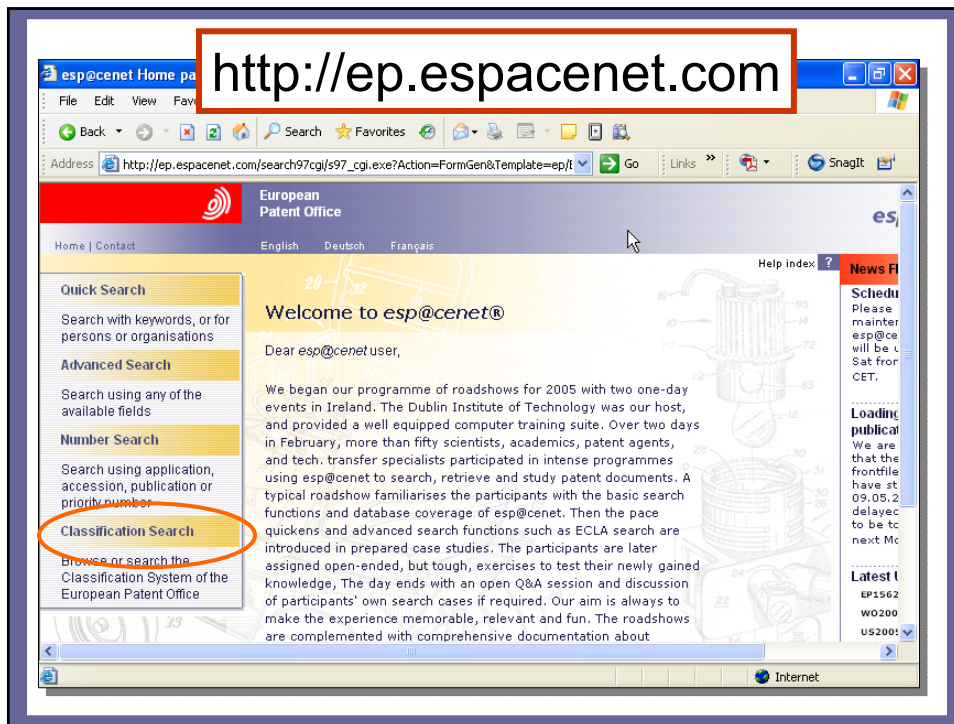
esp@cenet Home pa

http://ep.espacenet.com

File Edit View Fav

Back Search Favorites

Address http://ep.espacenet.com/search97cgi/s97_cgi.exe?Action=FormGen&Template=ep/ Go Links » SnagIt

European Patent Office

esp

Home | Contact

English Deutsch Français

Help index ?

News Fl

Quick Search

Search with keywords, or for persons or organisations

Advanced Search

Search using any of the available fields

Number Search

Search using application, accession, publication or priority number

Classification Search

Browse or search the Classification System of the European Patent Office

Welcome to esp@cenet®

Dear esp@cenet user,

We began our programme of roadshows for 2005 with two one-day events in Ireland. The Dublin Institute of Technology was our host, and provided a well equipped computer training suite. Over two days in February, more than fifty scientists, academics, patent agents, and tech. transfer specialists participated in intense programmes using esp@cenet to search, retrieve and study patent documents. A typical roadshow familiarises the participants with the basic search functions and database coverage of esp@cenet. Then the pace quickens and advanced search functions such as ECLA search are introduced in prepared case studies. The participants are later assigned open-ended, but tough, exercises to test their newly gained knowledge, The day ends with an open Q&A session and discussion of participants' own search cases if required. Our aim is always to make the experience memorable, relevant and fun. The roadshows are complemented with comprehensive documentation about

Schedu Please mainter esp@ce will be u Sat fro CET.

Loading publicat We are that the frontfile have st 09.05.2 delayed to be to next Mo

Latest U EP1562 WO200 US2005

Internet